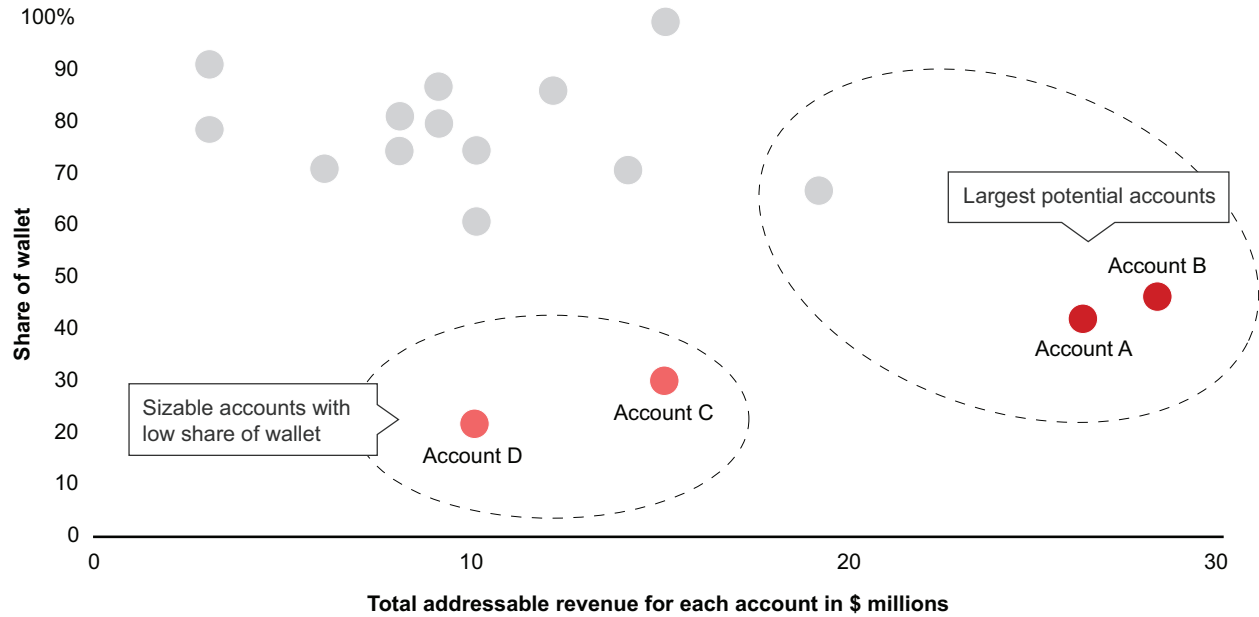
100%
90
80
70
60
50
40
30
20
10
0

Share of wallet

Largest potential accounts

Account B

Account A

Account C

Account D

Sizable accounts with low share of wallet

0
10
20
30

Total addressable revenue for each account in $ millions